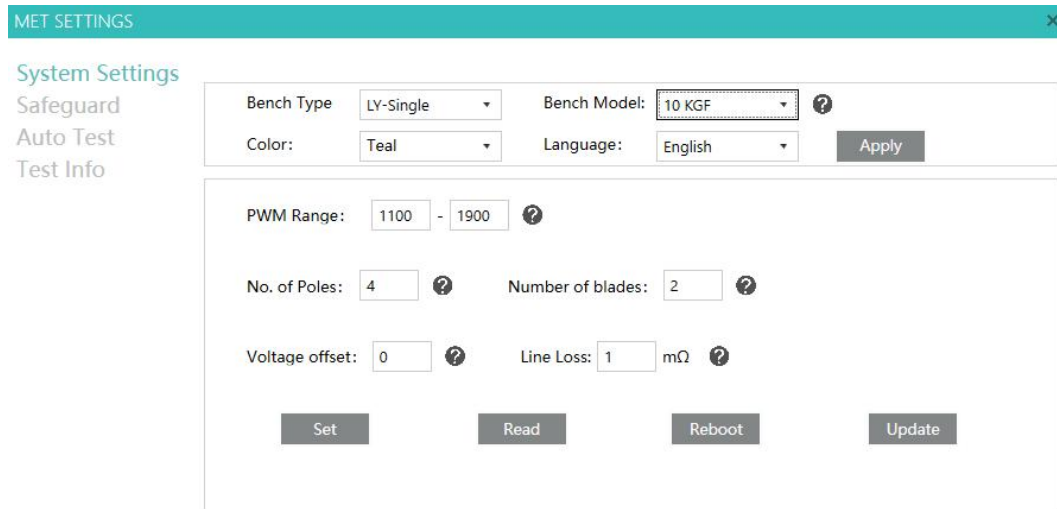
MET SETTINGS

System Settings
Safeguard
Auto Test
Test Info

Bench Type LY-Single Bench Model: 10 KGF
Color: Teal Language: English Apply

PWM Range: 1100 - 1900

No. of Poles: 4 Number of blades: 2

Voltage offset: 0 Line Loss: 1 mΩ

Set Read Reboot Update